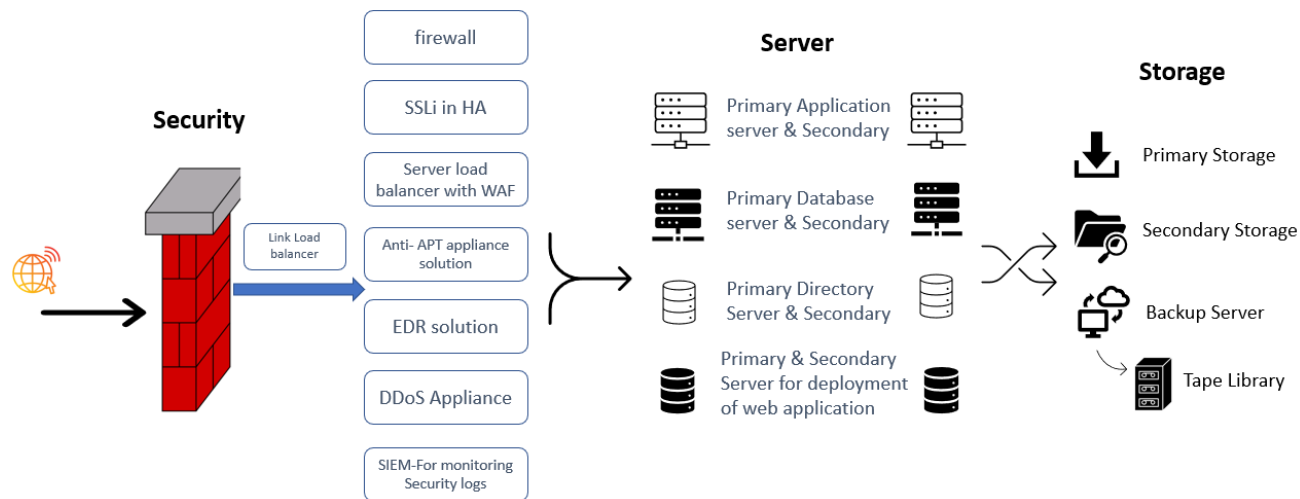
Security

Link Load balancer

firewall

SSLi in HA

Server load balancer with WAF

Anti- APT appliance solution

EDR solution

DDoS Appliance

SIEM-For monitoring Security logs

Server

Primary Application server & Secondary

Primary Database server & Secondary

Primary Directory Server & Secondary

Primary & Secondary Server for deployment of web application

Storage

Primary Storage

Secondary Storage

Backup Server

Tape Library